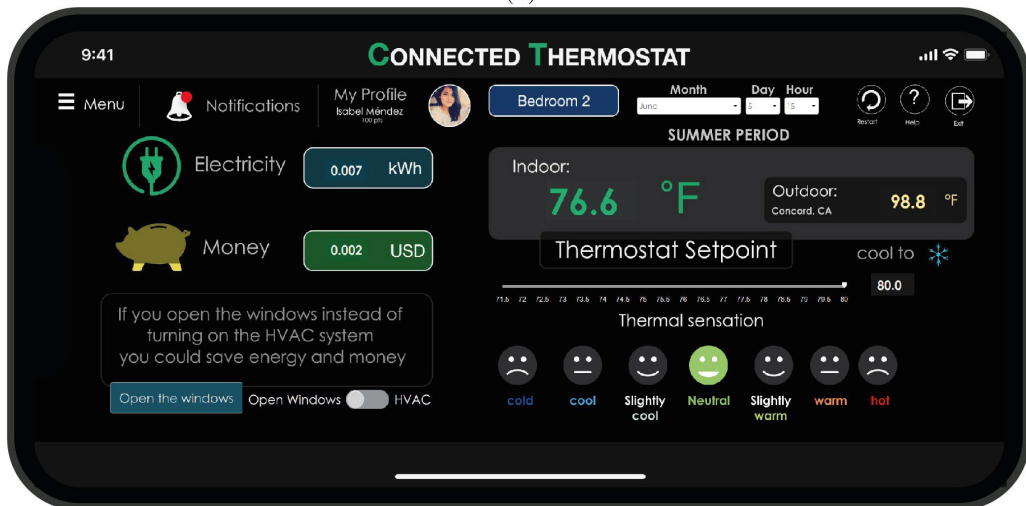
9:41

CONNECTED THERMOSTAT

Menu

Notifications

My Profile
Isabel Méndez
100 pts

Bedroom 2

Month
June

Day
5

Hour
15

Restart

Help

Exit

SUMMER PERIOD

Electricity

0.007 kWh

Money

0.002 USD

Indoor:
76.6 °F

Outdoor:
Concord, CA
98.8 °F

Thermostat Setpoint

cool to

80.0

71.5 72 72.5 73 73.5 74 74.5 75 75.5 76 76.5 77 77.5 78 78.5 79 79.5 80

If you open the windows instead of turning on the HVAC system you could save energy and money

Open the windows

Open Windows HVAC

Thermal sensation

cold

cool

Slightly cool

Neutral

Slightly warm

warm

hot